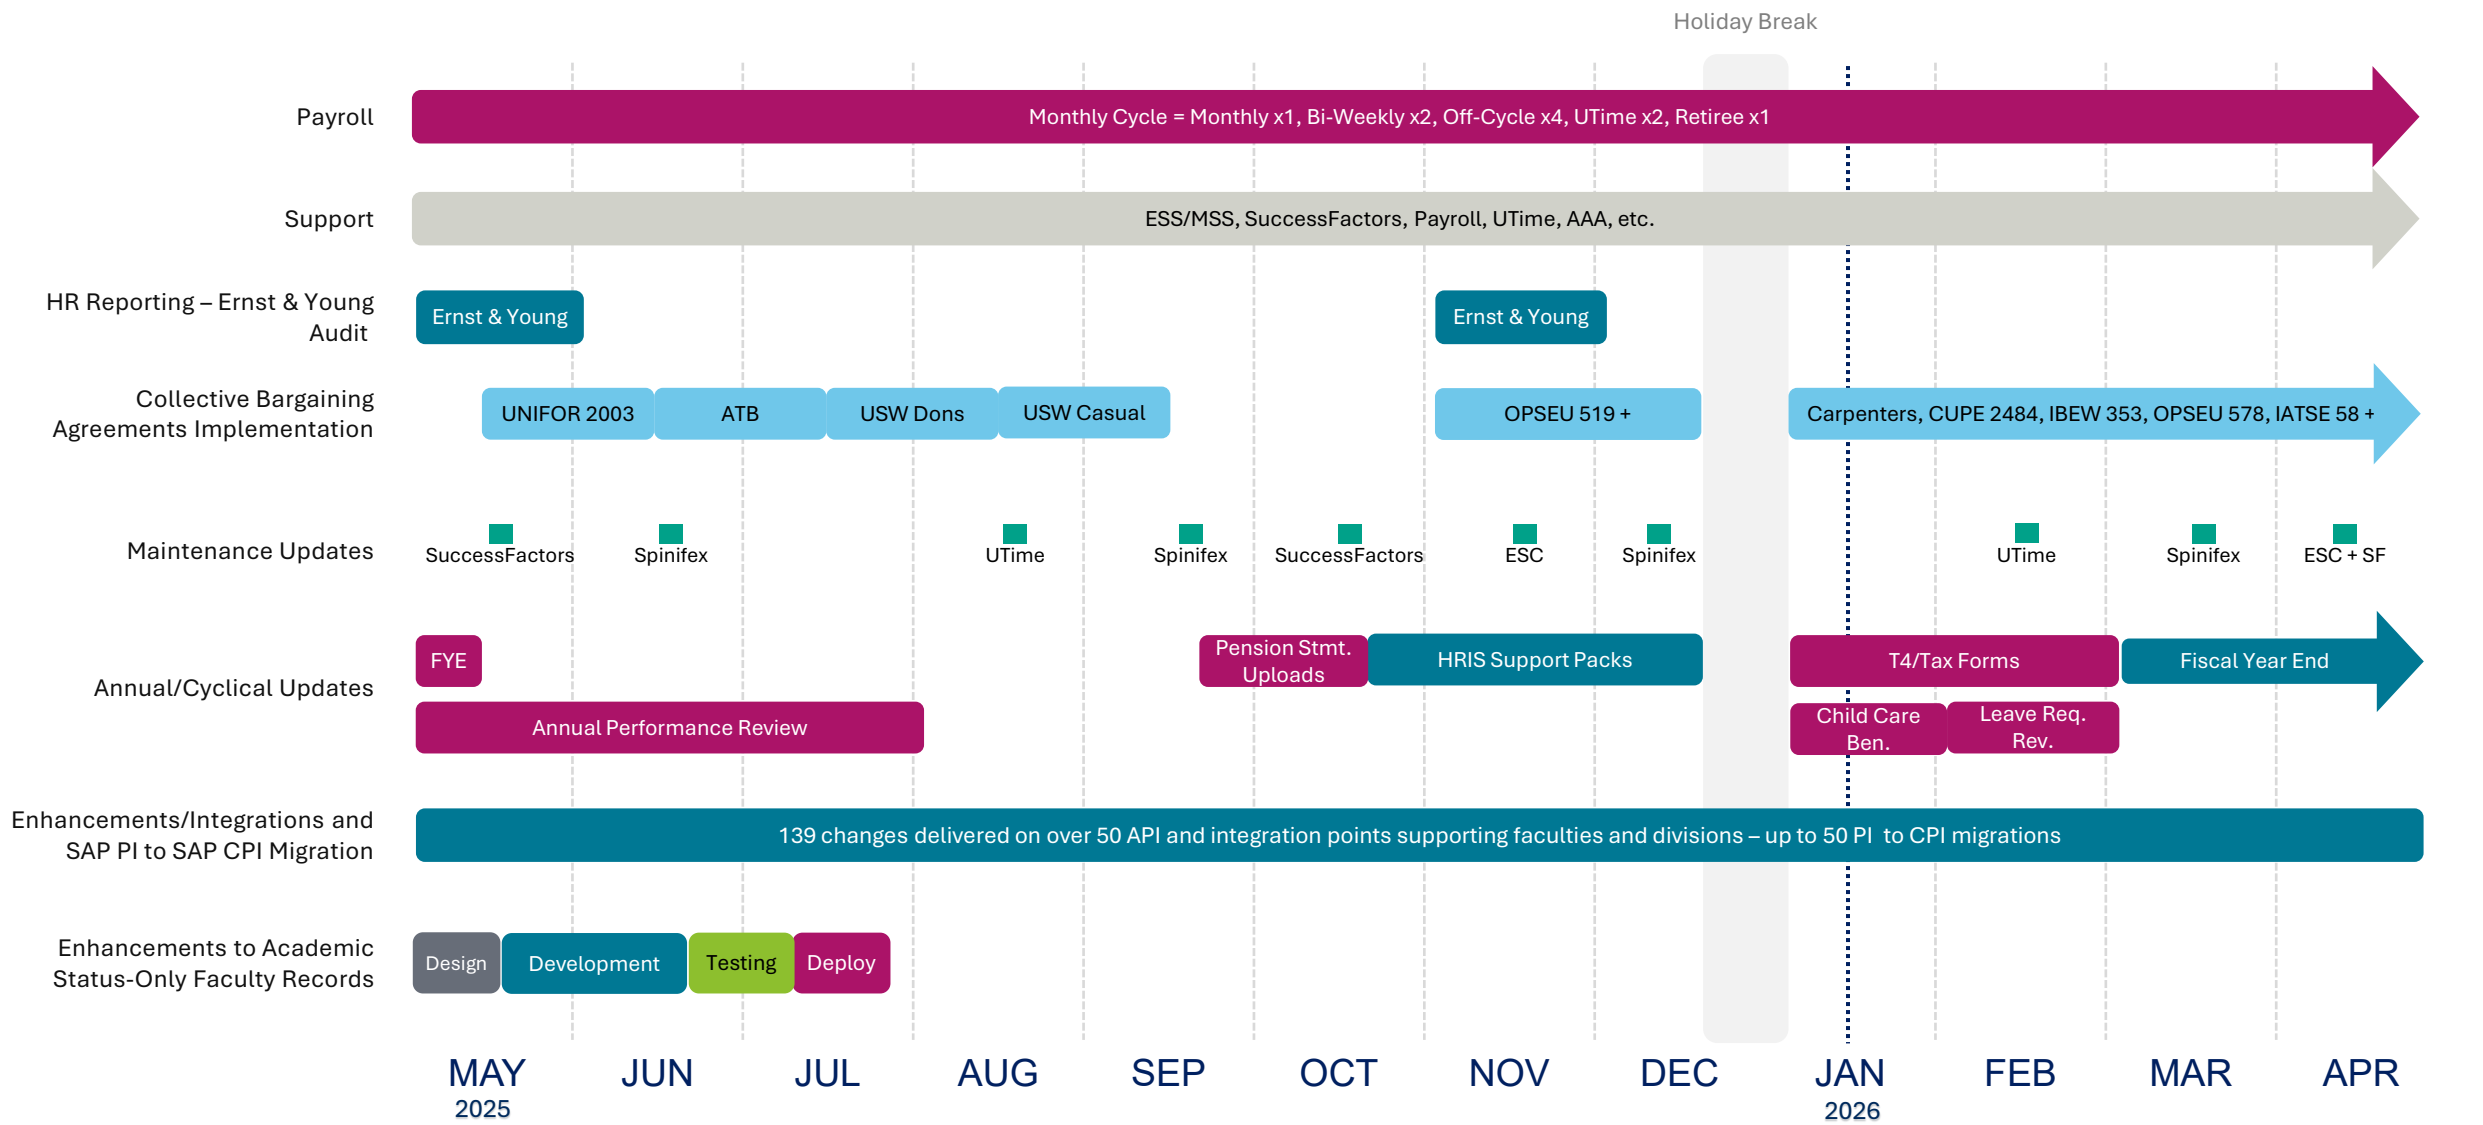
Holiday Break

Payroll

Monthly Cycle = Monthly x1, Bi-Weekly x2, Off-Cycle x4, UTime x2, Retiree x1

Support

ESS/MSS, SuccessFactors, Payroll, UTime, AAA, etc.

HR Reporting – Ernst & Young Audit

Ernst & Young

Ernst & Young

Collective Bargaining Agreements Implementation

UNIFOR 2003

ATB

USW Dons

USW Casual

OPSEU 519 +

Carpenters, CUPE 2484, IBEW 353, OPSEU 578, IATSE 58 +

Maintenance Updates

SuccessFactors

Spinifex

UTime

Spinifex

SuccessFactors

ESC

Spinifex

UTime

Spinifex

ESC + SF

Annual/Cyclical Updates

FYE

Pension Stmt. Uploads

HRIS Support Packs

T4/Tax Forms

Fiscal Year End

Annual Performance Review

Child Care Ben.

Leave Req. Rev.

Enhancements/Integrations and SAP PI to SAP CPI Migration

139 changes delivered on over 50 API and integration points supporting faculties and divisions – up to 50 PI to CPI migrations

Enhancements to Academic Status-Only Faculty Records

Design

Development

Testing

Deploy

MAY 2025

JUN

JUL

AUG

SEP

OCT

NOV

DEC

JAN 2026

FEB

MAR

APR